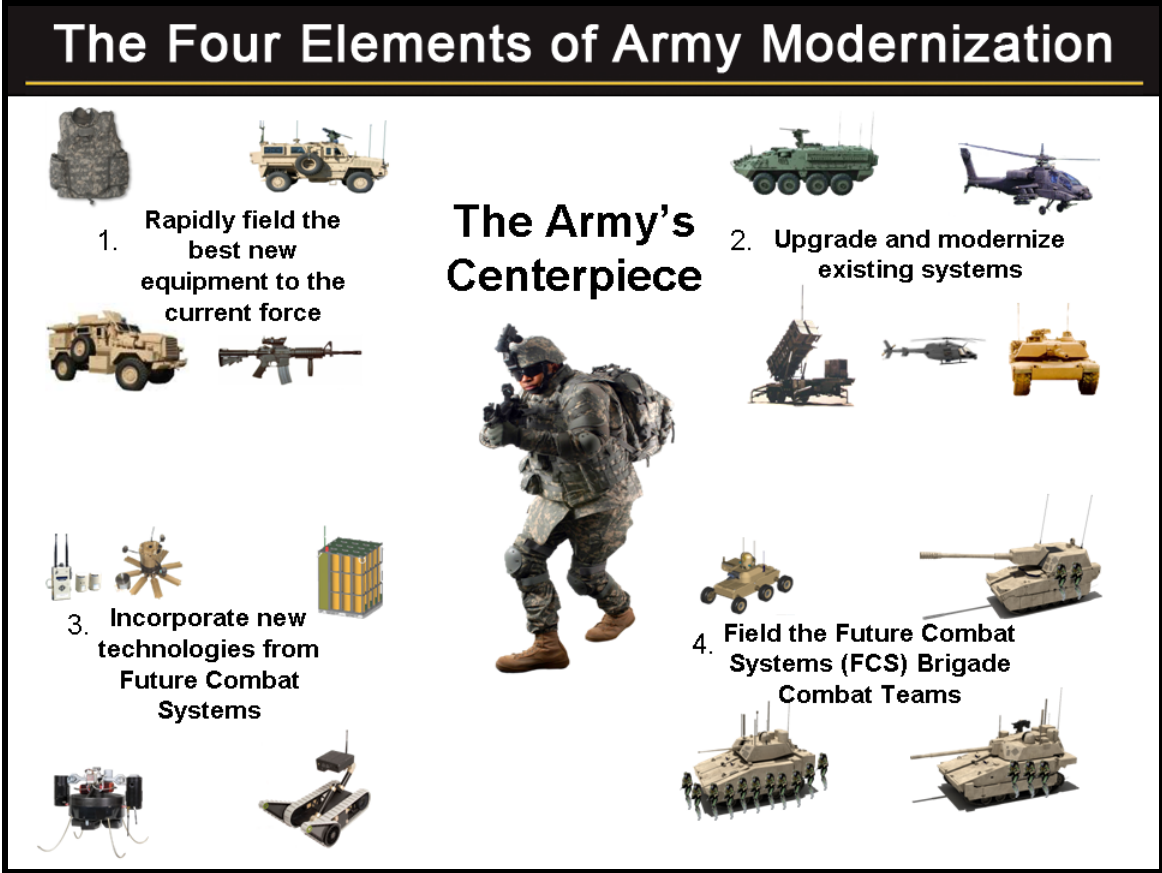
The Four Elements of Army Modernization

1. Rapidly field the best new equipment to the current force

The Army's Centerpiece

2. Upgrade and modernize existing systems

3. Incorporate new technologies from Future Combat Systems

4. Field the Future Combat Systems (FCS) Brigade Combat Teams